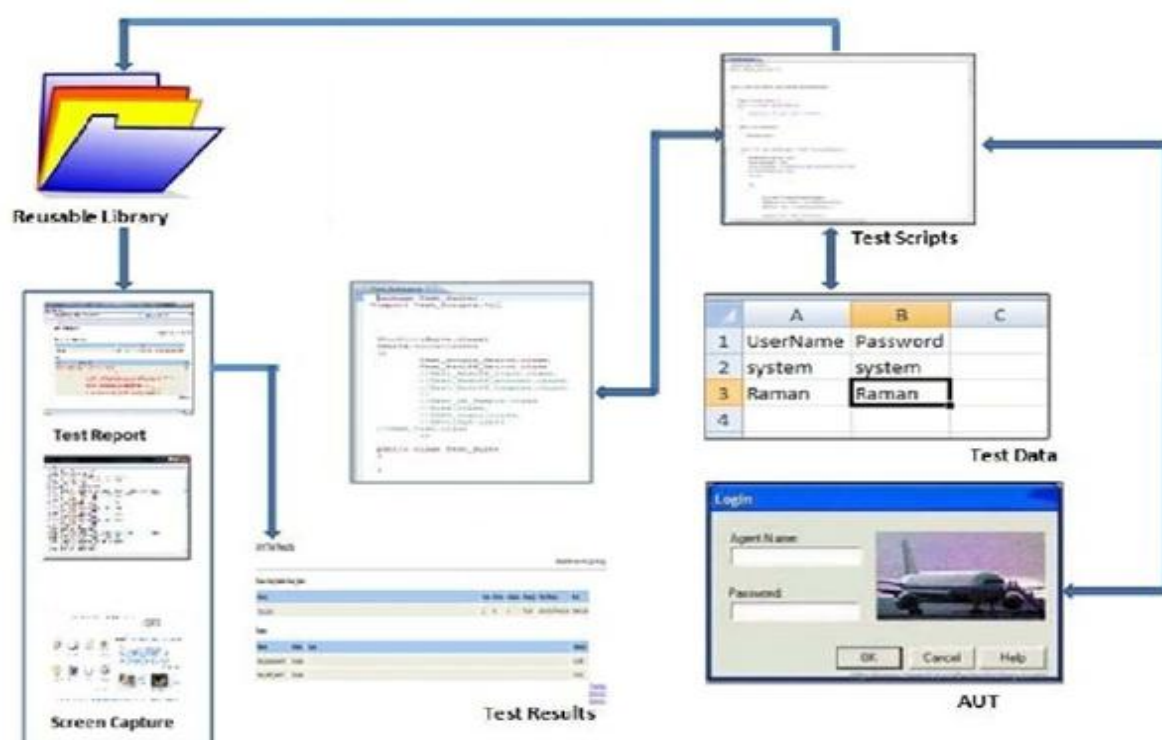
Reusable Library

Test Scripts

| | A | B | C |
|---|---|---|---|
| 1 | UserName | Password | |
| 2 | system | system | |
| 3 | Raman | Raman | |
| 4 | | | |

Test Data

Test Report

Screen Capture

Test Results

Login

Agent Name:

Password:

OK

Cancel

Help

AUT